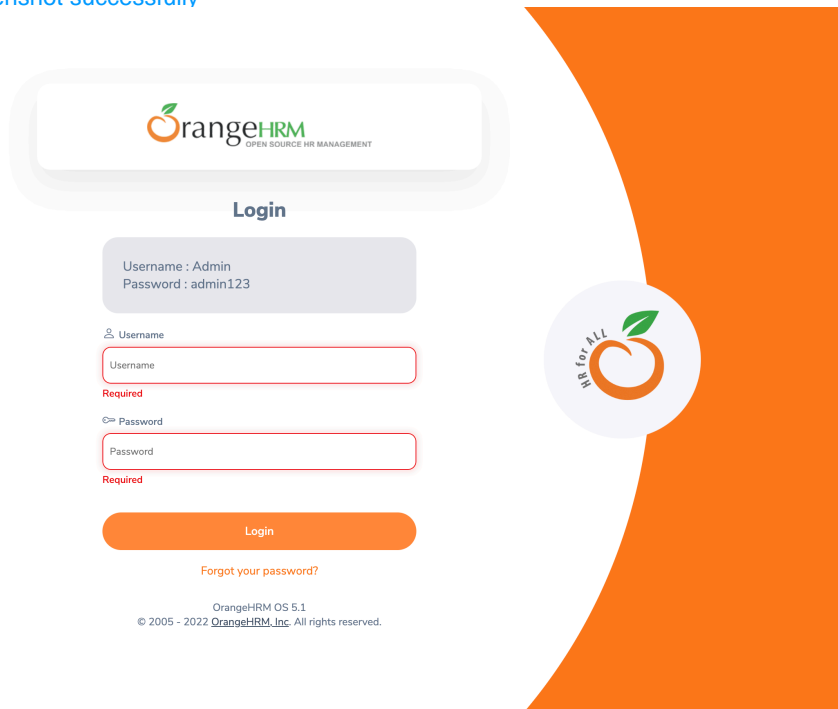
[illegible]enshot successfully

OrangeHRM
OPEN SOURCE HR MANAGEMENT

Login

Username : Admin
Password : admin123

Username

Username

Required

Password

Password

Required

Login

Forgot your password?

OrangeHRM OS 5.1
© 2005 - 2022 OrangeHRM, Inc. All rights reserved.

HR for ALL